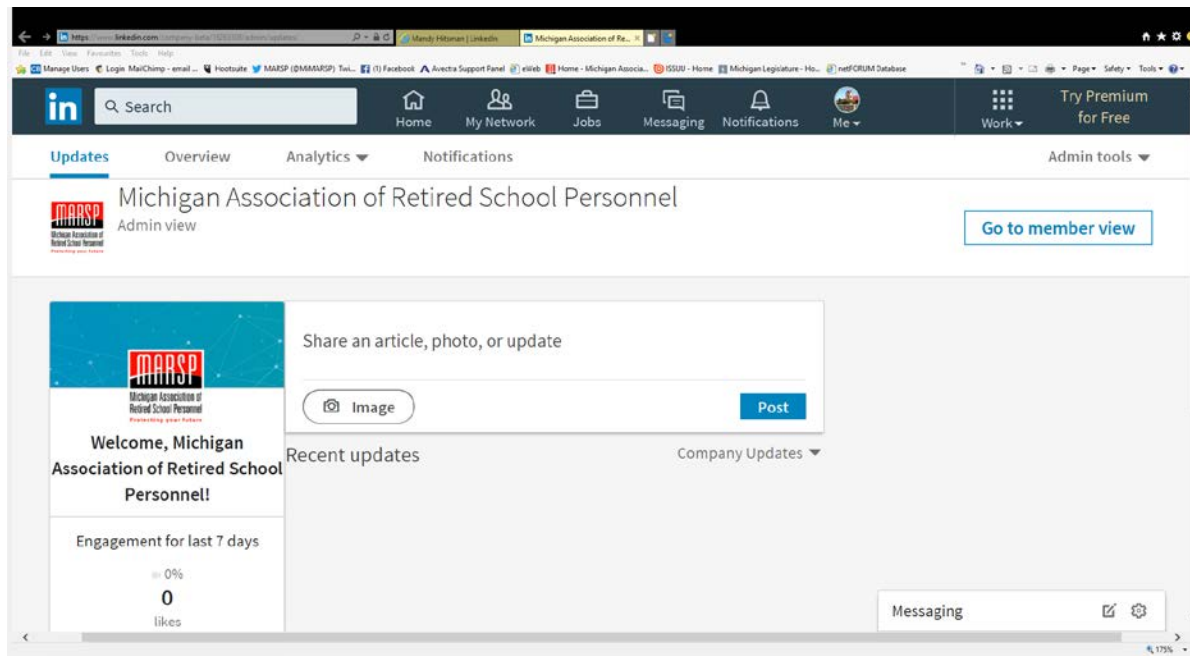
https://www.linkedin.com/company-beta/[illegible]/admin/updates
Mandy Hitsman | LinkedIn
Michigan Association of Re...
File Edit View Favourites Tools Help
Manage Users Login MailChimp - email ... Hootsuite MARSP (@MiMARSP) Twi... (1) Facebook Avectra Support Panel eWeb Home - Michigan Associa... ISSUU - Home Michigan Legislature - Ho... netFORUM Database
Page Safety Tools

in Search Home My Network Jobs Messaging Notifications Me Work Try Premium for Free

Updates Overview Analytics Notifications Admin tools

MARSP Michigan Association of Retired School Personnel Protecting your future

Michigan Association of Retired School Personnel
Admin view

Go to member view

MARSP Michigan Association of Retired School Personnel Protecting your future

Welcome, Michigan Association of Retired School Personnel!

Engagement for last 7 days
0%
0
likes

Share an article, photo, or update

Image

Post

Recent updates

Company Updates

Messaging

175%